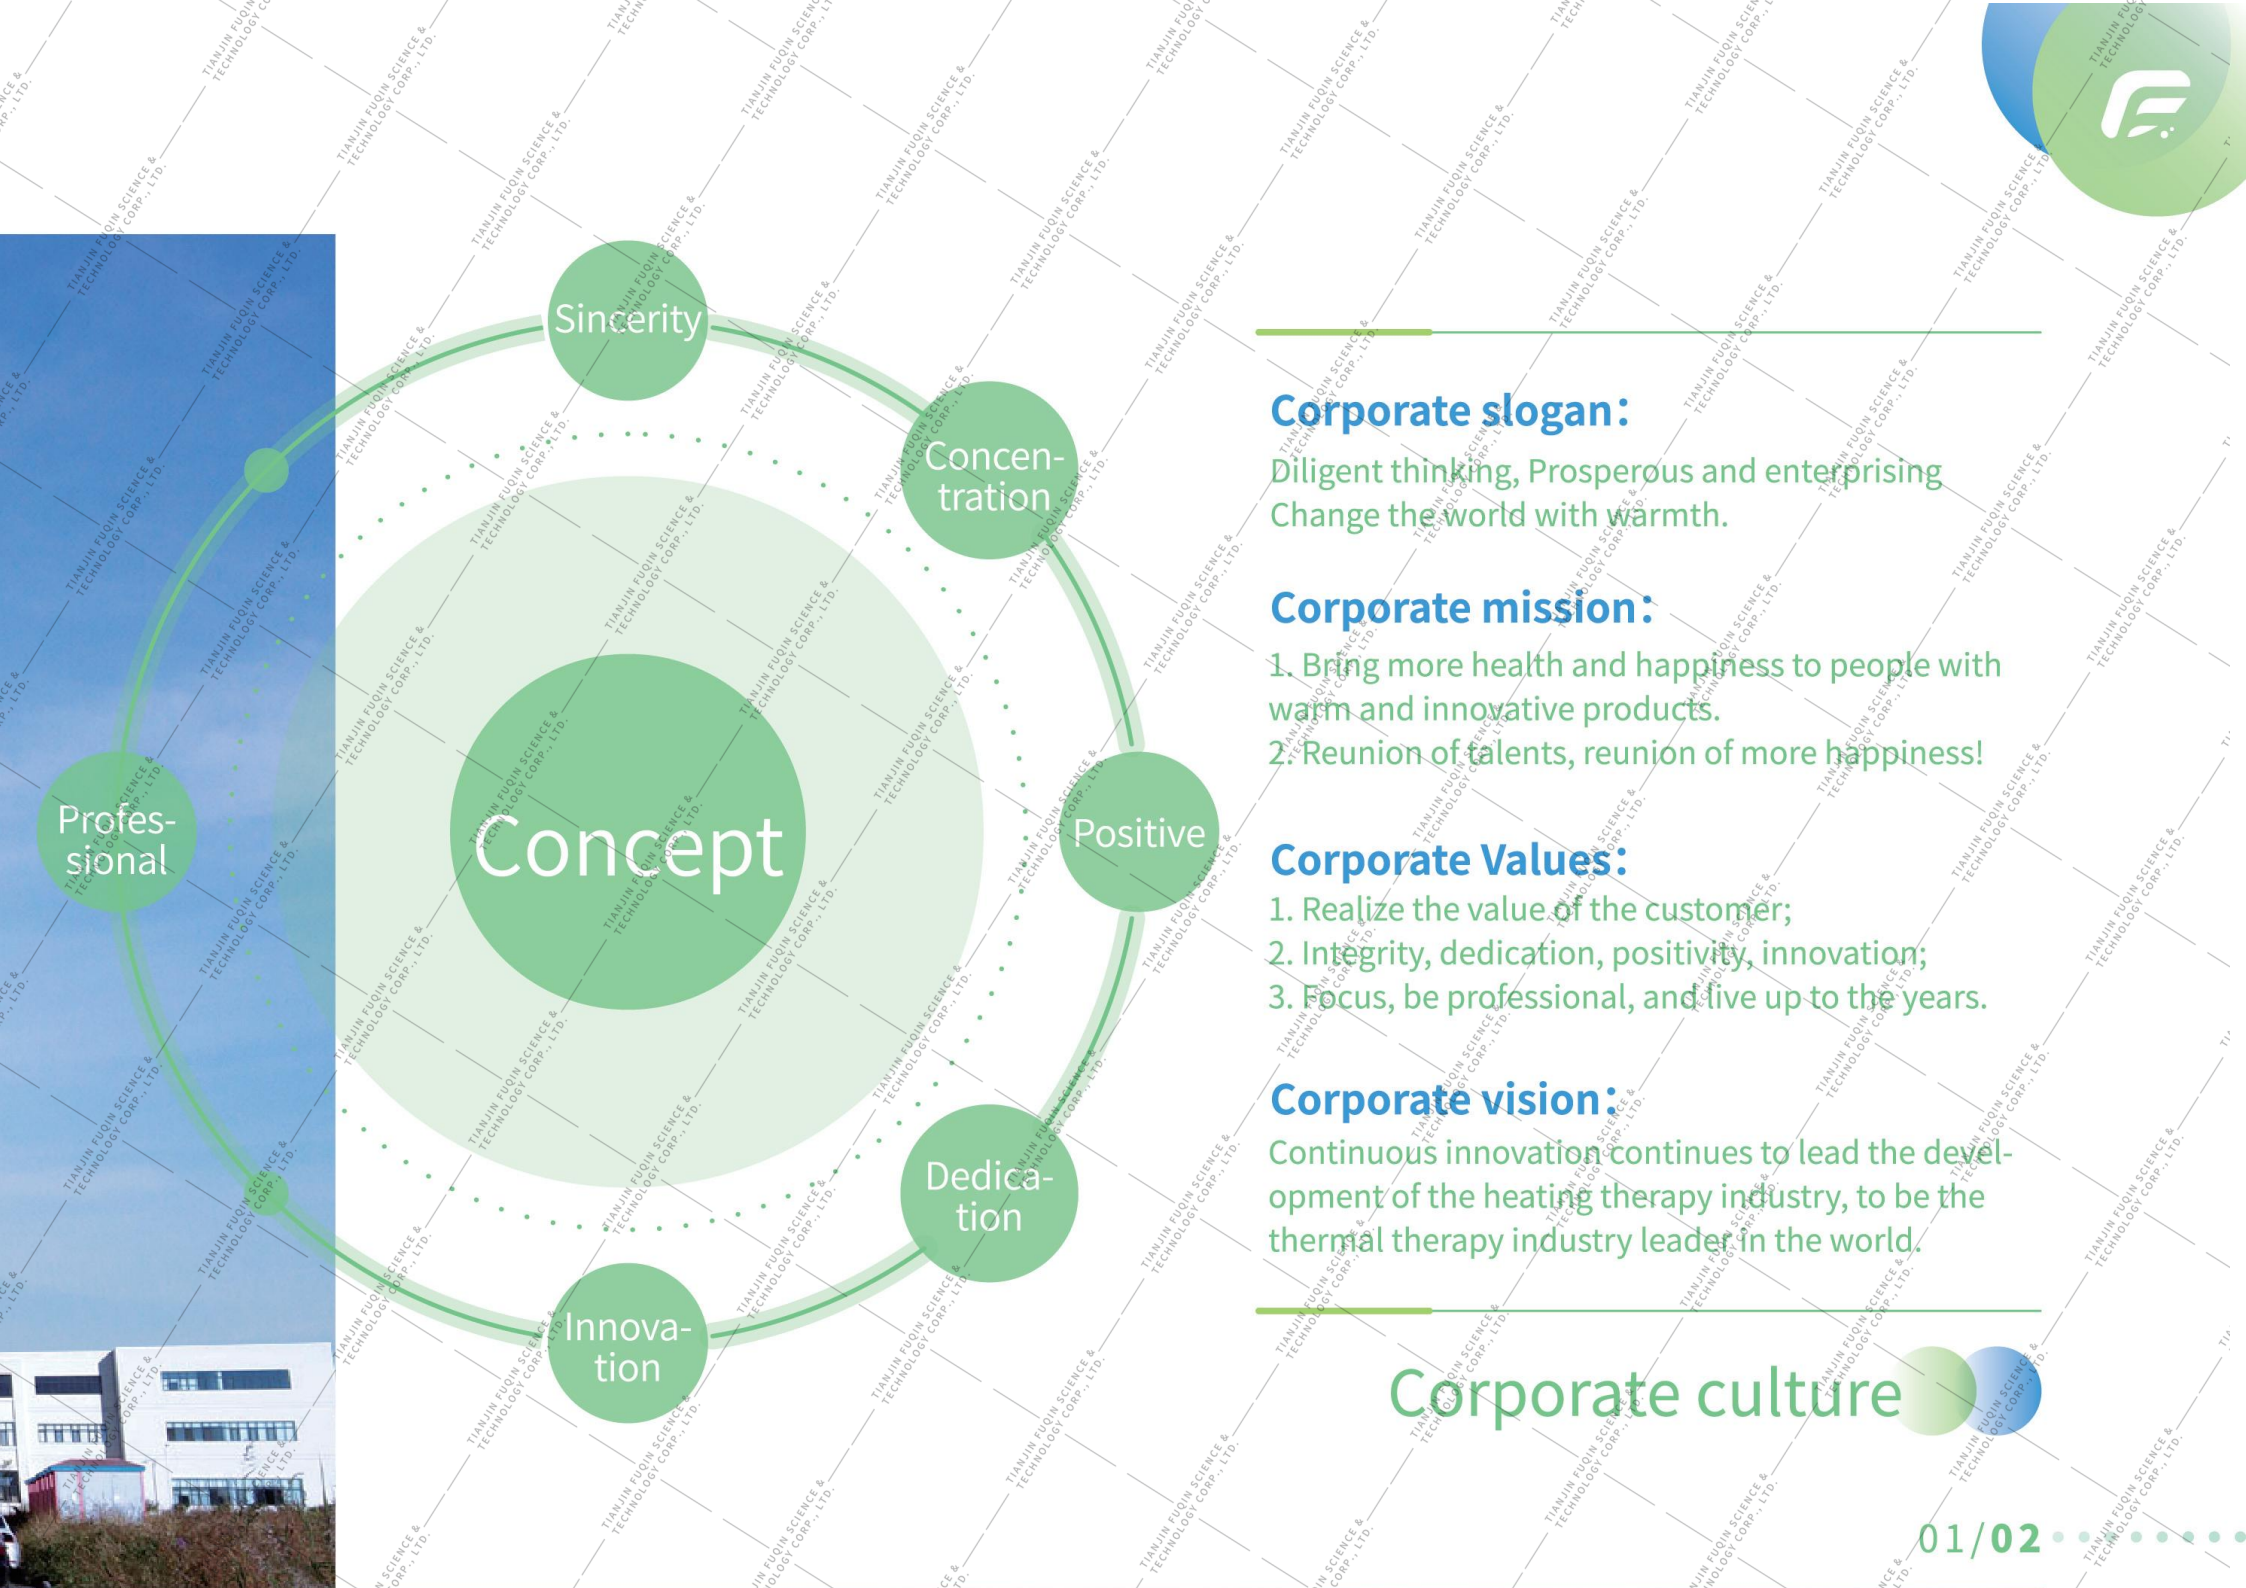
Sincerity

Concentration

Professional

Concept

Positive

Dedication

Innovation

Corporate slogan:
Diligent thinking, Prosperous and enterprising
Change the world with warmth.

Corporate mission:
1. Bring more health and happiness to people with warm and innovative products.
2. Reunion of talents, reunion of more happiness!

Corporate Values:
1. Realize the value of the customer;
2. Integrity, dedication, positivity, innovation;
3. Focus, be professional, and live up to the years.

Corporate vision:
Continuous innovation continues to lead the development of the heating therapy industry, to be the thermal therapy industry leader in the world.

Corporate culture

01/02

TIANJIN FUQIN SCIENCE & TECHNOLOGY CORP., LTD.